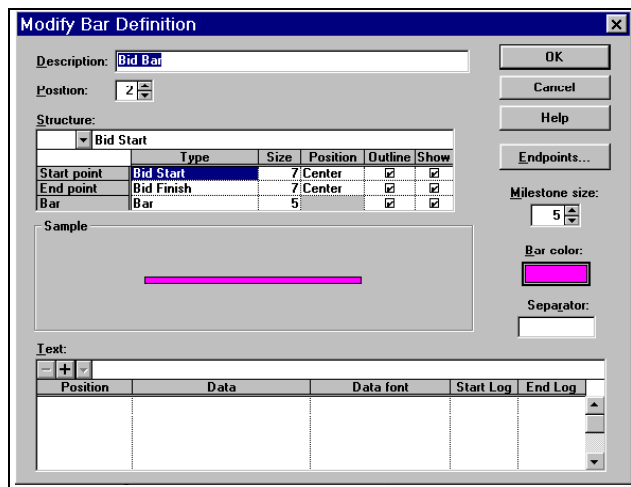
Modify Bar Definition

Description: Bid Bar

Position: 2

Structure:

Bid Start

| | Type | Size | Position | Outline | Show |
|---|---|---|---|---|---|
| Start point | Bid Start | 7 | Center | ☑ | ☑ |
| End point | Bid Finish | 7 | Center | ☑ | ☑ |
| Bar | Bar | 5 | | ☑ | ☑ |

Sample

OK

Cancel

Help

Endpoints...

Milestone size:

5

Bar color:

Separator:

Text:

- +

| Position | Data | Data font | Start Log | End Log |
|---|---|---|---|---|